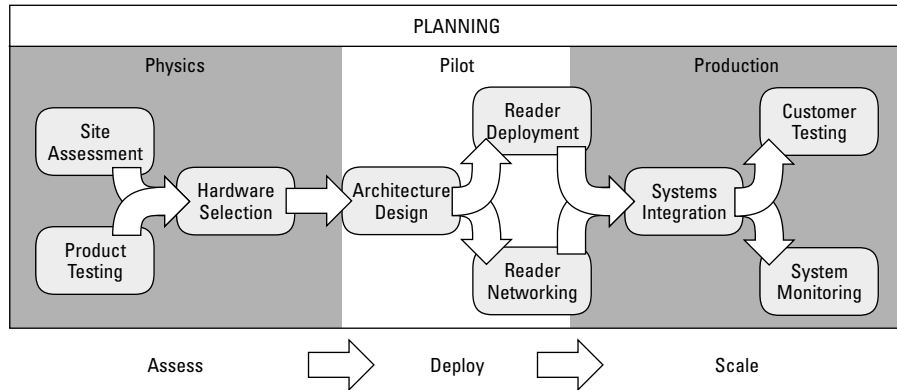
PLANNING

Physics

Pilot

Production

Site Assessment

Product Testing

Hardware Selection

Architecture Design

Reader Deployment

Reader Networking

Systems Integration

Customer Testing

System Monitoring

Assess

Deploy

Scale